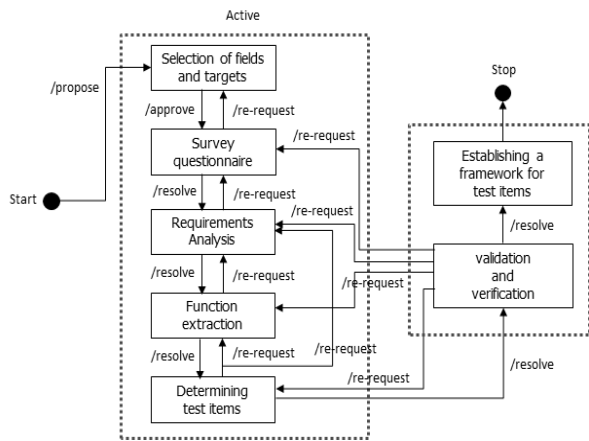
Active

Selection of fields and targets

/propose

/approve

/re-request

Stop

/re-request

Survey questionnaire

Establishing a framework for test items

Start

/resolve

/re-request

/re-request

Requirements Analysis

/resolve

/resolve

/re-request

validation and verification

/re-request

Function extraction

/resolve

/re-request

/re-request

/re-request

/resolve

Determining test items